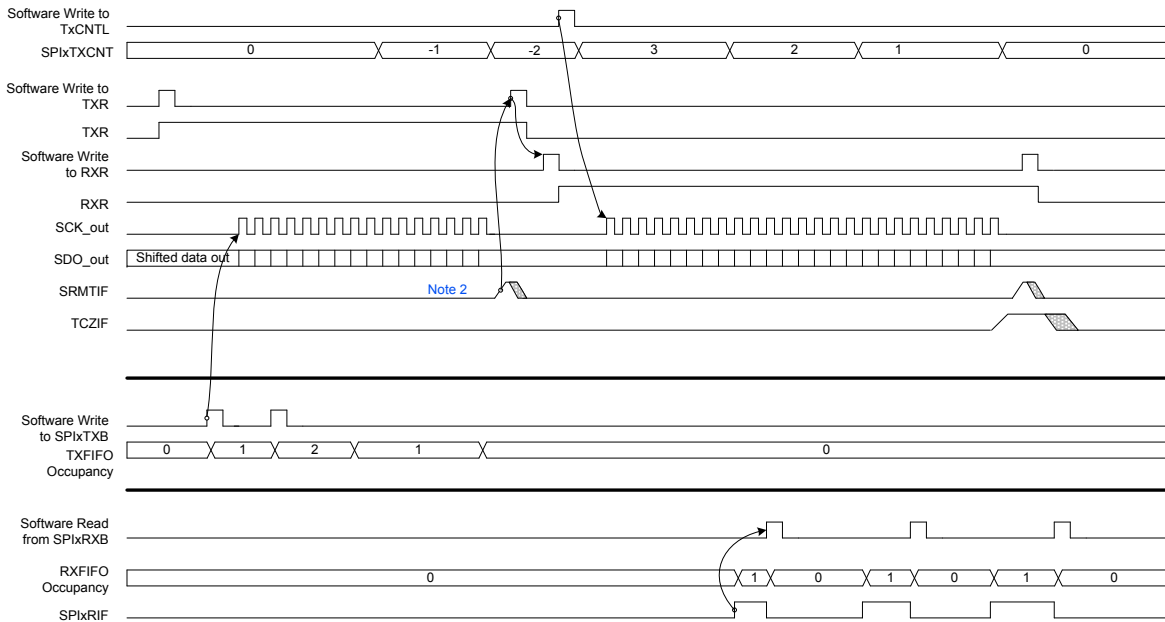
Software Write to TxCNTL

SPIxTXCNT
0
-1
-2
3
2
1
0

Software Write to TXR

TXR

Software Write to RXR

RXR

SCK_out

SDO_out
Shifted data out

SRMTIF
Note 2

TCZIF

Software Write to SPIxTXB

TXFIFO Occupancy
0
1
2
1
0

Software Read from SPIxRXB

RXFIFO Occupancy
0
1
0
1
0
1
0

SPIxRIF